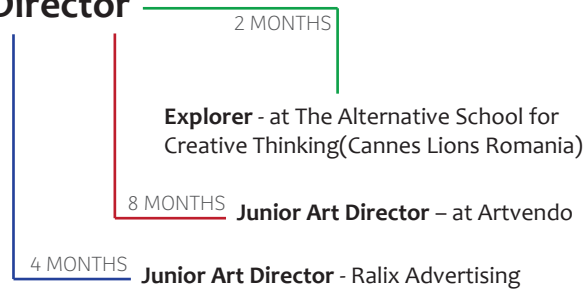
Director

2 MONTHS

**Explorer** - at The Alternative School for Creative Thinking(Cannes Lions Romania)

8 MONTHS **Junior Art Director** – at Artvendo

4 MONTHS **Junior Art Director** - Ralix Advertising